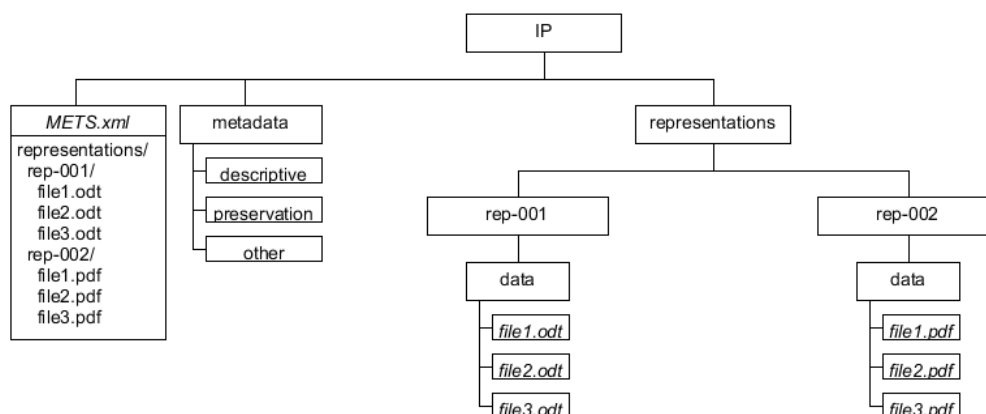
IP

METS.xml
representations/
rep-001/
file1.odt
file2.odt
file3.odt
rep-002/
file1.pdf
file2.pdf
file3.pdf

metadata
descriptive
preservation
other

representations

rep-001
data
file1.odt
file2.odt
file3.odt

rep-002
data
file1.pdf
file2.pdf
file3.pdf